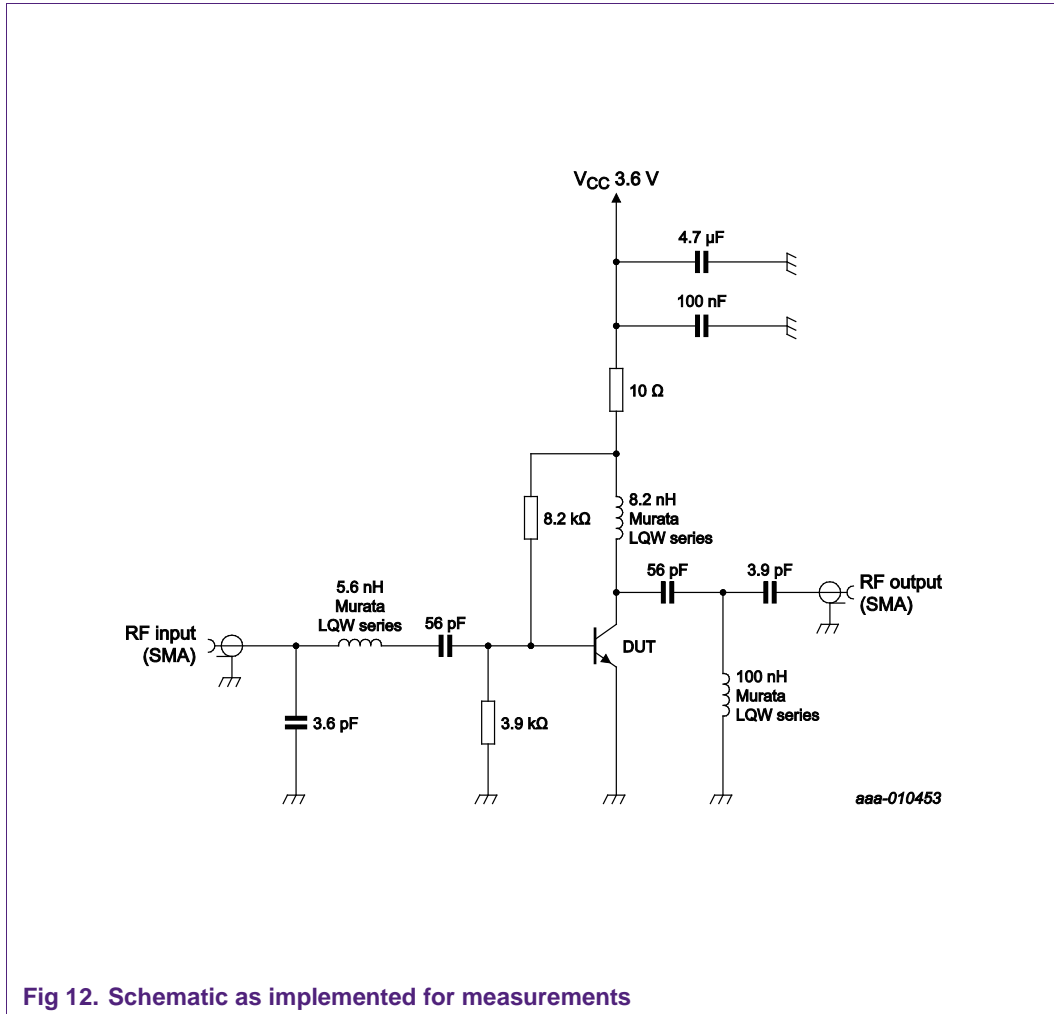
$V_{CC}$ 3.6 V

4.7 µF

100 nF

10 Ω

8.2 kΩ

8.2 nH
Murata
LQW series

56 pF

3.9 pF

RF output
(SMA)

5.6 nH
Murata
LQW series

56 pF

RF input
(SMA)

DUT

100 nH
Murata
LQW series

3.6 pF

3.9 kΩ

aaa-010453

Fig 12. Schematic as implemented for measurements